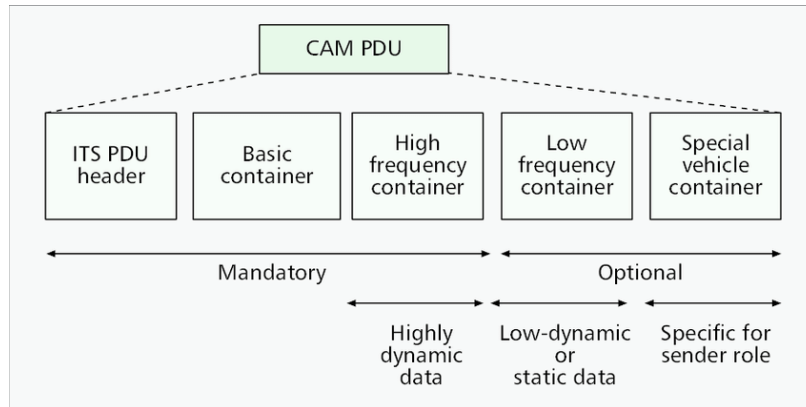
CAM PDU

ITS PDU header

Basic container

High frequency container

Low frequency container

Special vehicle container

Mandatory

Optional

Highly dynamic data

Low-dynamic or static data

Specific for sender role